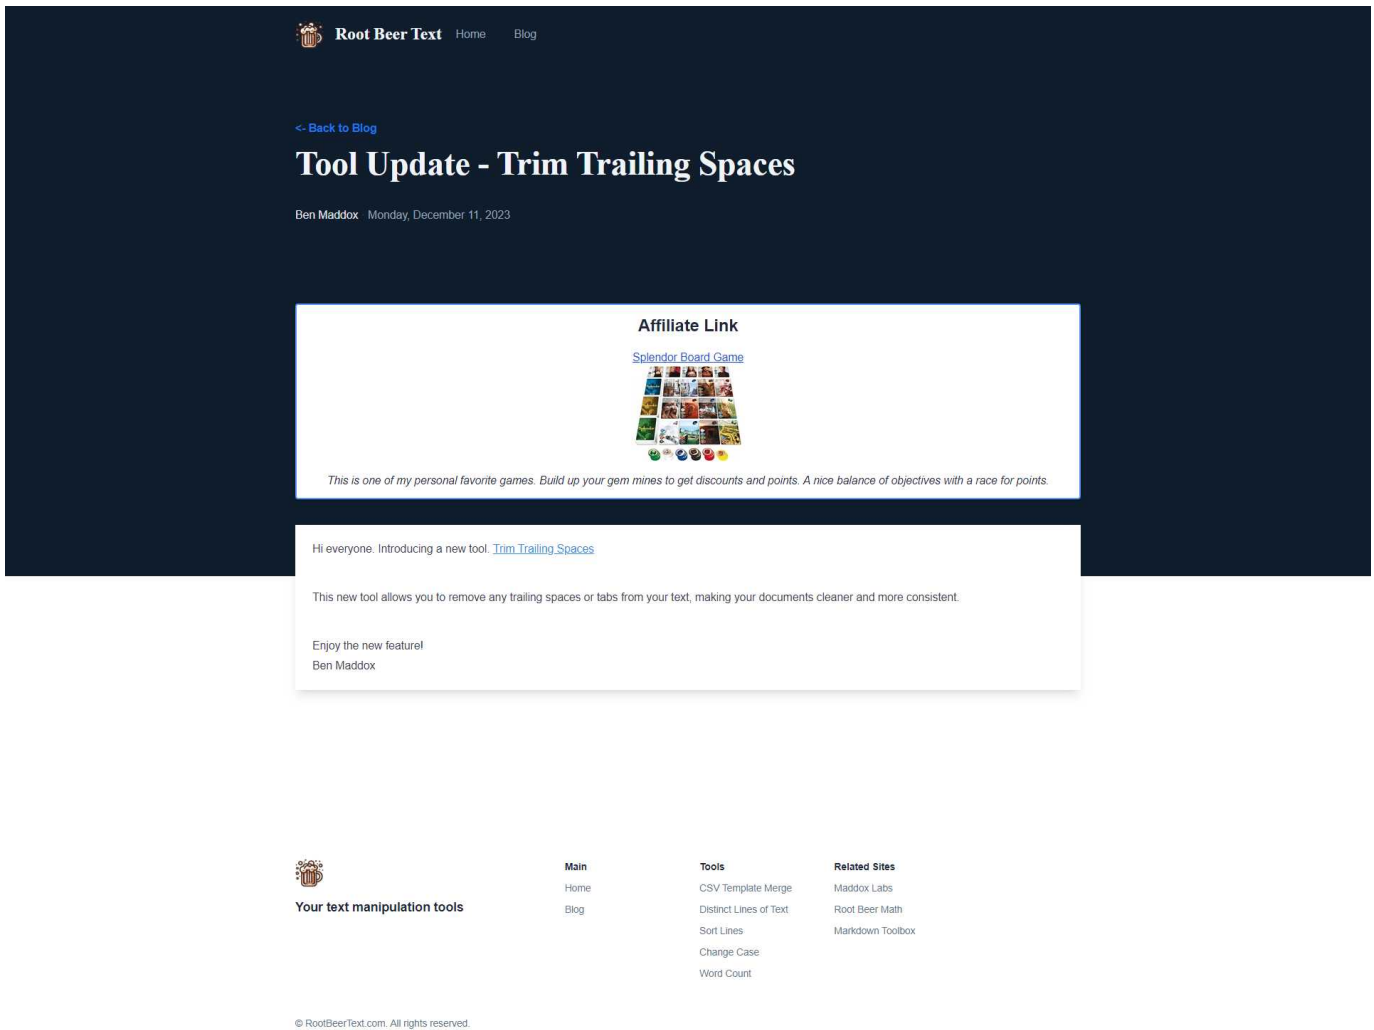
Root Beer Text Home Blog

<- Back to Blog

Tool Update - Trim Trailing Spaces

Ben Maddox Monday, December 11, 2023

Affiliate Link

Splendor Board Game

This is one of my personal favorite games. Build up your gem mines to get discounts and points. A nice balance of objectives with a race for points.

Hi everyone. Introducing a new tool. Trim Trailing Spaces

This new tool allows you to remove any trailing spaces or tabs from your text, making your documents cleaner and more consistent.

Enjoy the new feature!
Ben Maddox

Your text manipulation tools

Main
Home
Blog

Tools
CSV Template Merge
Distinct Lines of Text
Sort Lines
Change Case
Word Count

Related Sites
Maddox Labs
Root Beer Math
Markdown Toolbox

© RootBeerText.com. All rights reserved.